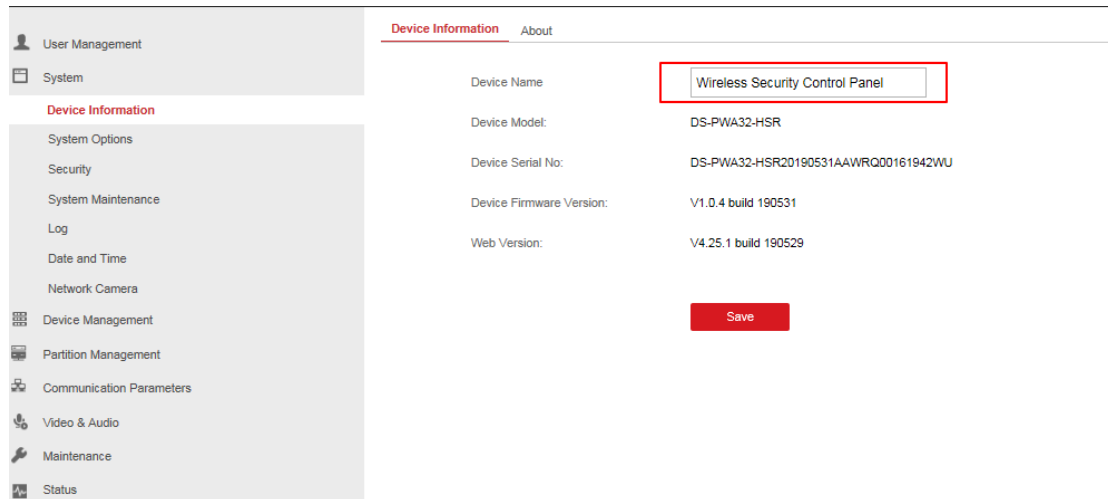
User Management
System
Device Information
System Options
Security
System Maintenance
Log
Date and Time
Network Camera
Device Management
Partition Management
Communication Parameters
Video & Audio
Maintenance
Status

Device Information About

Device Name Wireless Security Control Panel
Device Model: DS-PWA32-HSR
Device Serial No: DS-PWA32-HSR20190531AAWRQ00161942WU
Device Firmware Version: V1.0.4 build 190531
Web Version: V4.25.1 build 190529

Save